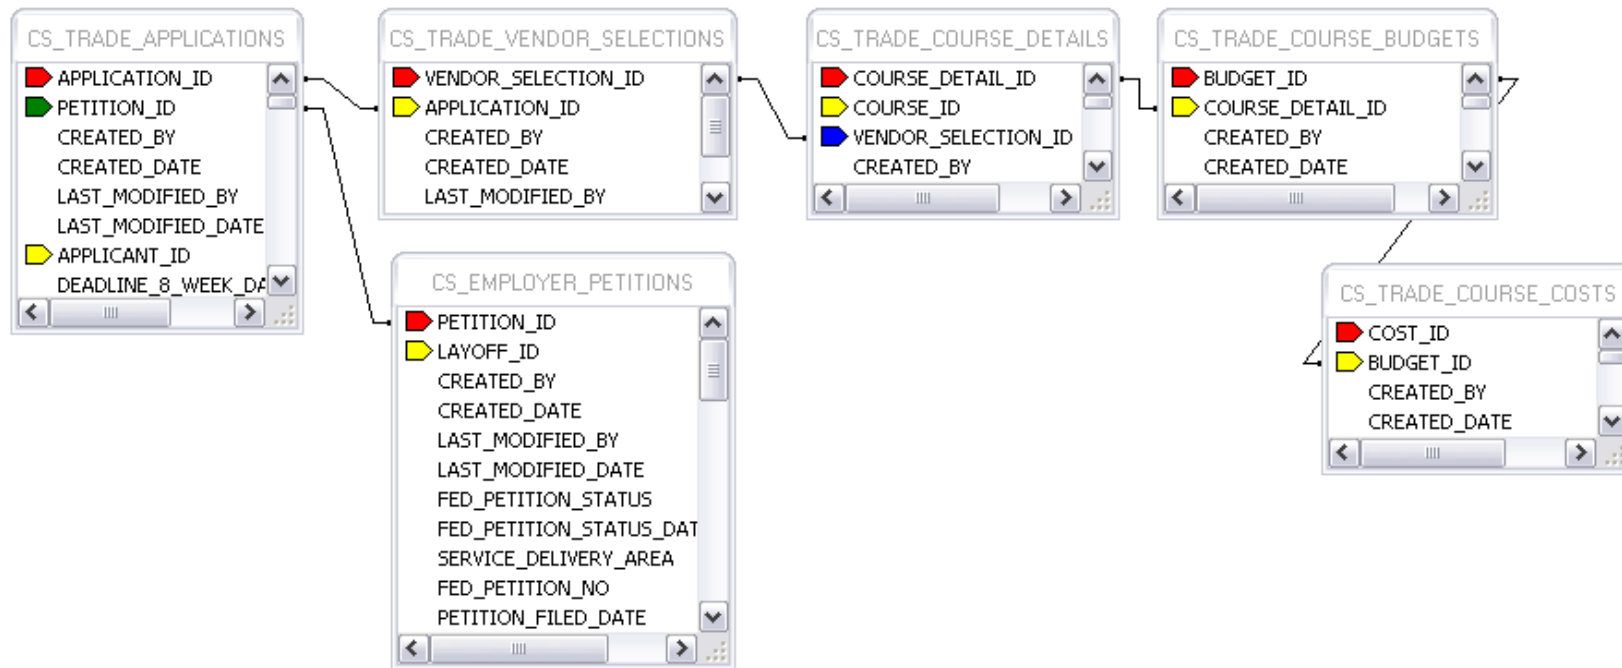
CS_TRADE_APPLICATIONS
APPLICATION_ID
PETITION_ID
CREATED_BY
CREATED_DATE
LAST_MODIFIED_BY
LAST_MODIFIED_DATE
APPLICANT_ID
DEADLINE_8_WEEK_DA

CS_TRADE_VENDOR_SELECTIONS
VENDOR_SELECTION_ID
APPLICATION_ID
CREATED_BY
CREATED_DATE
LAST_MODIFIED_BY

CS_TRADE_COURSE_DETAILS
COURSE_DETAIL_ID
COURSE_ID
VENDOR_SELECTION_ID
CREATED_BY

CS_TRADE_COURSE_BUDGETS
BUDGET_ID
COURSE_DETAIL_ID
CREATED_BY
CREATED_DATE

CS_EMPLOYER_PETITIONS
PETITION_ID
LAYOFF_ID
CREATED_BY
CREATED_DATE
LAST_MODIFIED_BY
LAST_MODIFIED_DATE
FED_PETITION_STATUS
FED_PETITION_STATUS_DAT
SERVICE_DELIVERY_AREA
FED_PETITION_NO
PETITION_FILED_DATE

CS_TRADE_COURSE_COSTS
COST_ID
BUDGET_ID
CREATED_BY
CREATED_DATE